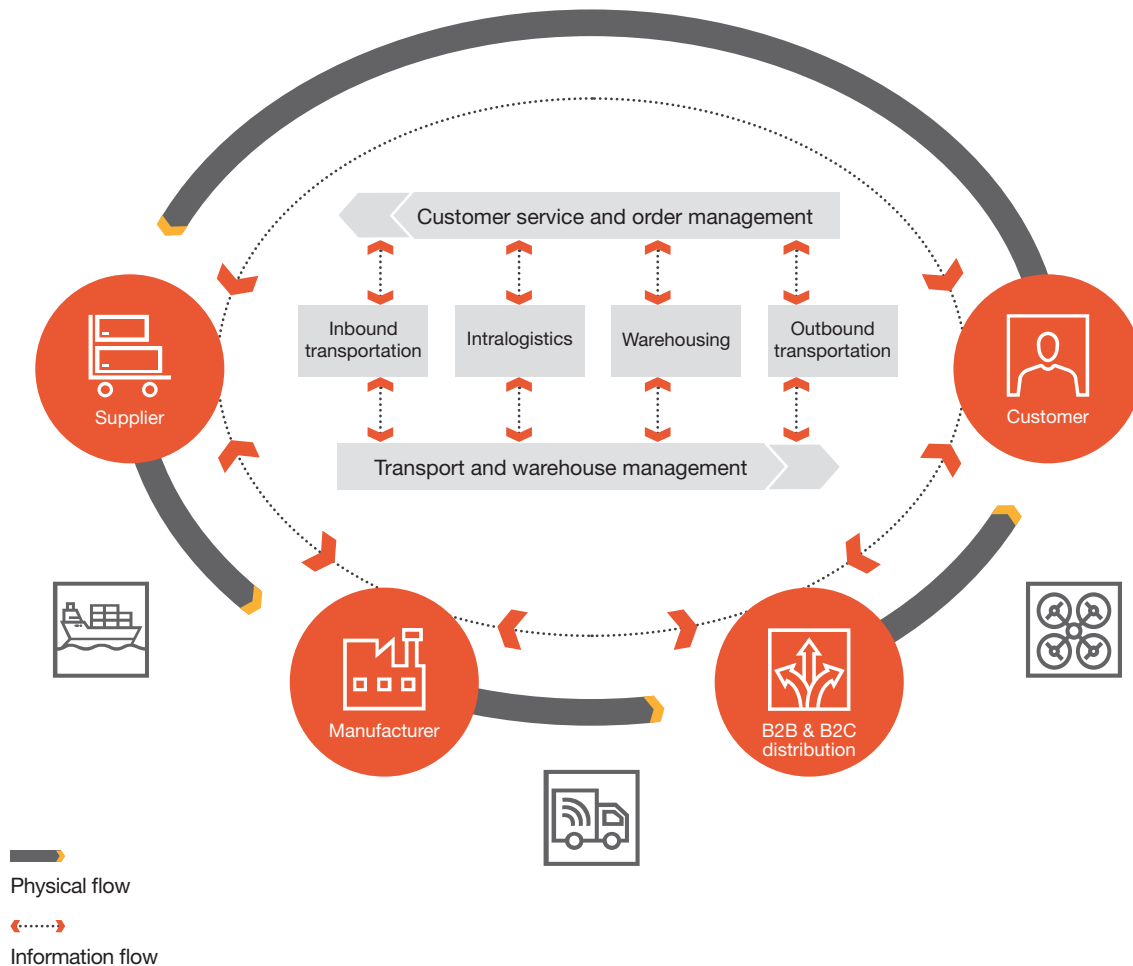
Customer service and order management

Inbound transportation

Intralogistics

Warehousing

Outbound transportation

Transport and warehouse management

Supplier

Customer

Manufacturer

B2B & B2C distribution

Physical flow

Information flow